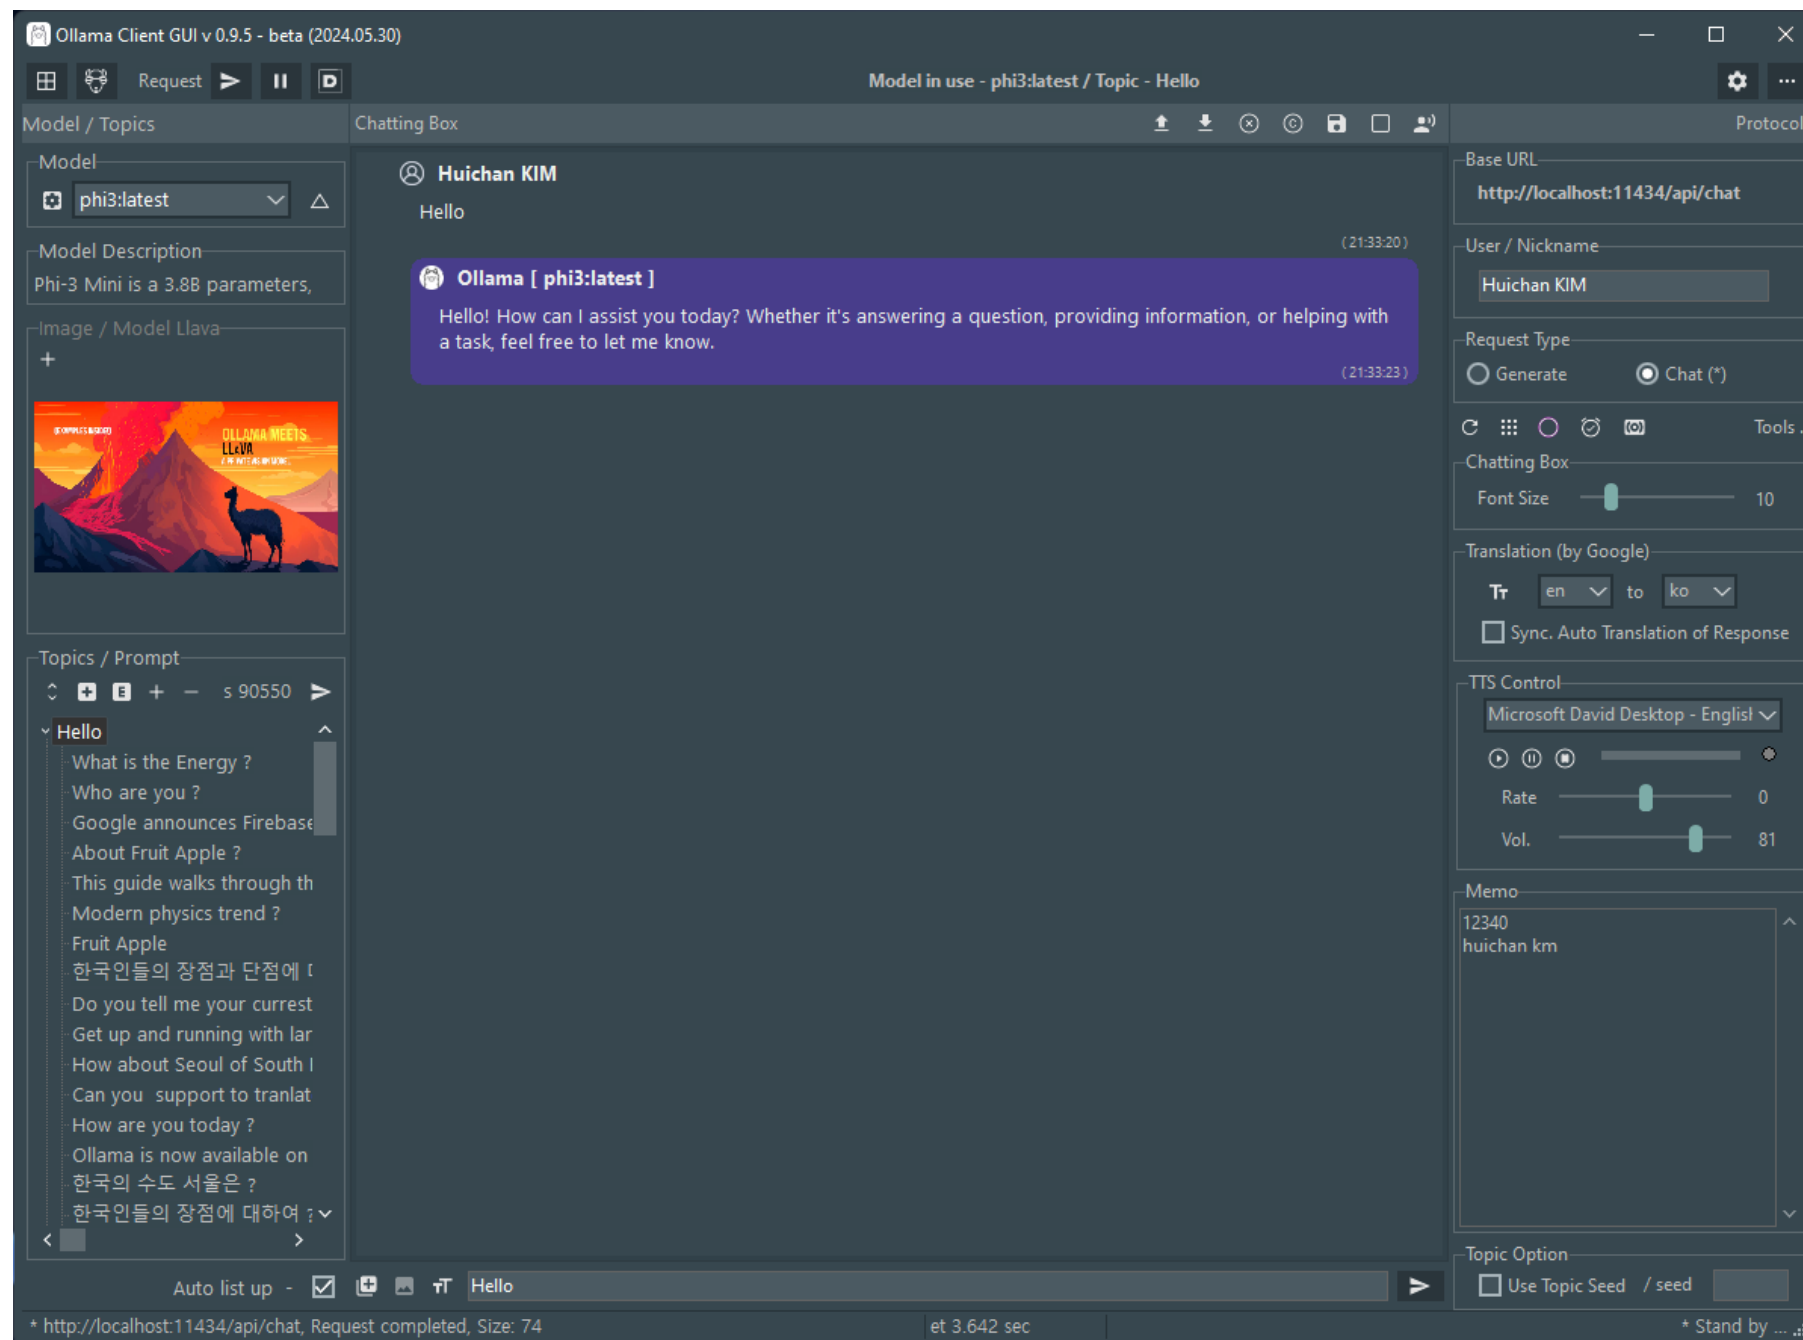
Ollama Client GUI v 0.9.5 - beta (2024.05.30)

Request

Model in use - phi3:latest / Topic - Hello

Model / Topics

Chatting Box

Protocol

Model

phi3:latest

Model Description

Phi-3 Mini is a 3.8B parameters,

Image / Model Llava

+

OLLAMA MEETS LLaVA

Topics / Prompt

s 90550

Hello
What is the Energy ?
Who are you ?
Google announces Firebase
About Fruit Apple ?
This guide walks through th
Modern physics trend ?
Fruit Apple
한국인들의 장점과 단점에 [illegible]
Do you tell me your currest
Get up and running with lar
How about Seoul of South I
Can you support to tranlat
How are you today ?
Ollama is now available on
한국의 수도 서울은 ?
한국인들의 장점에 대하여 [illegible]

Huichan KIM

Hello

(21:33:20)

Ollama [ phi3:latest ]

Hello! How can I assist you today? Whether it's answering a question, providing information, or helping with a task, feel free to let me know.

(21:33:23)

Base URL

http://localhost:11434/api/chat

User / Nickname

Huichan KIM

Request Type

Generate

Chat (*)

Tools

Chatting Box

Font Size

10

Translation (by Google)

en

to

ko

Sync. Auto Translation of Response

TTS Control

Microsoft David Desktop - Englisl

Rate

0

Vol.

81

Memo

12340
huichan km

Topic Option

Use Topic Seed

/ seed

Auto list up -

Hello

* http://localhost:11434/api/chat, Request completed, Size: 74

et 3.642 sec

* Stand by ...